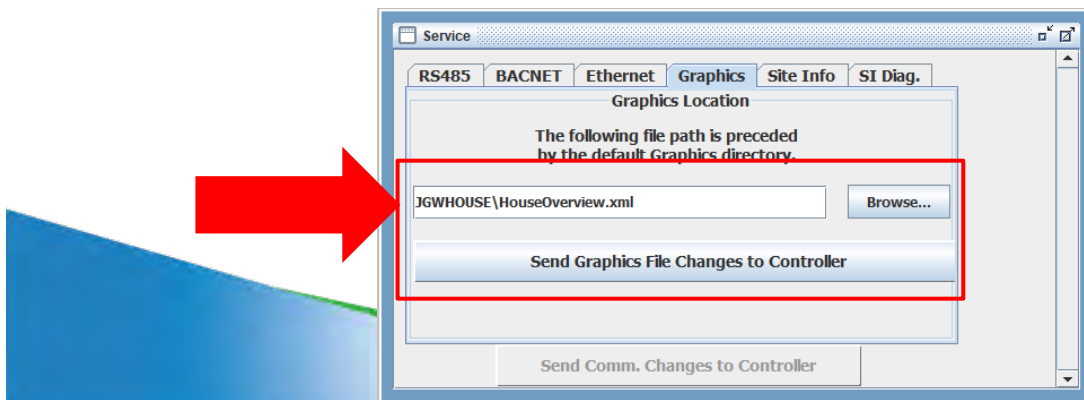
Service

RS485 BACNET Ethernet Graphics Site Info SI Diag.

Graphics Location

The following file path is preceded by the default Graphics directory.

JGWHOUSE\HouseOverview.xml

Browse...

Send Graphics File Changes to Controller

Send Comm. Changes to Controller